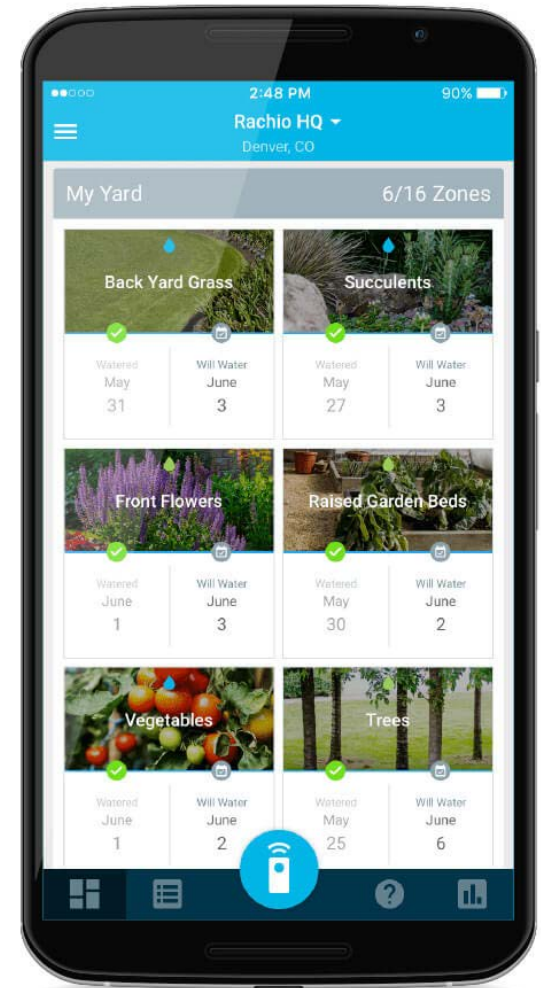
●●○○○ 2:48 PM 90%

Rachio HQ
Denver, CO

My Yard 6/16 Zones

Back Yard Grass
Watered May 31
Will Water June 3

Succulents
Watered May 27
Will Water June 3

Front Flowers
Watered June 1
Will Water June 3

Raised Garden Beds
Watered May 30
Will Water June 2

Vegetables
Watered June 1
Will Water June 2

Trees
Watered May 25
Will Water June 6